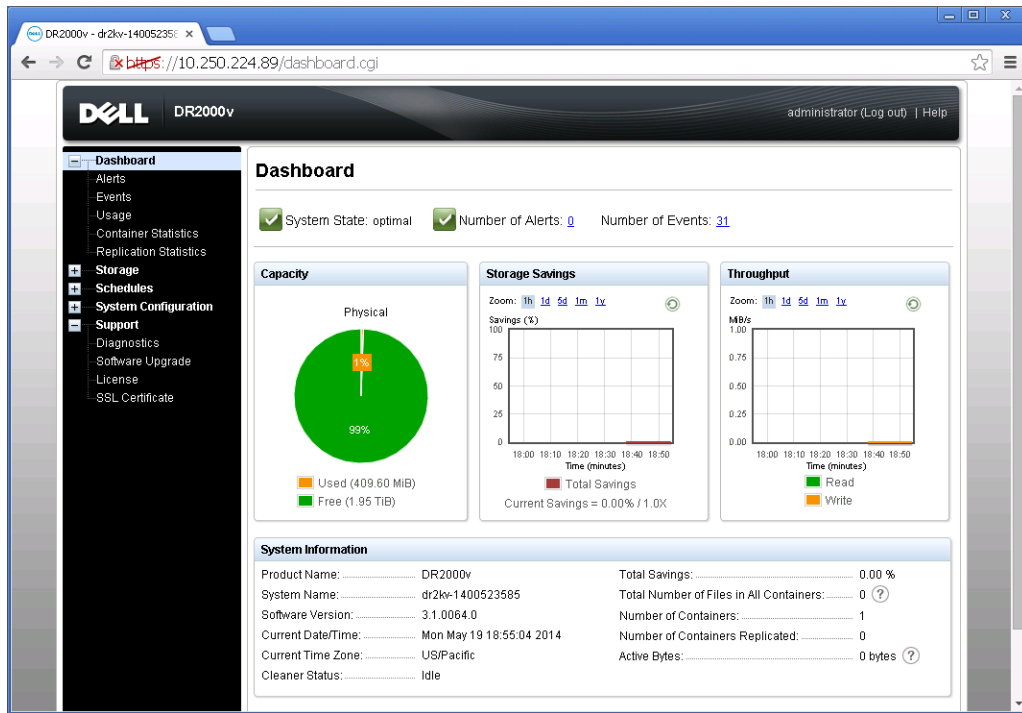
DR2000v - dr2kv-14005235 ×

https://10.250.224.89/dashboard.cgi

DELL DR2000v

administrator (Log out) | Help

Dashboard
Alerts
Events
Usage
Container Statistics
Replication Statistics
Storage
Schedules
System Configuration
Support
Diagnostics
Software Upgrade
License
SSL Certificate

Dashboard

System State: optimal
Number of Alerts: 0
Number of Events: 31

Capacity

Physical

1%

99%

Used (409.60 MiB)
Free (1.95 TiB)

Storage Savings

Zoom: 1h 1d 5d 1m 1y

Savings (%)
100
75
50
25
0
18:00 18:10 18:20 18:30 18:40 18:50
Time (minutes)

Total Savings

Current Savings = 0.00% / 1.0X

Throughput

Zoom: 1h 1d 5d 1m 1y

MiB/s
1.00
0.75
0.50
0.25
0.00
18:00 18:10 18:20 18:30 18:40 18:50
Time (minutes)

Read
Write

System Information

| | | | |
|---|---|---|---|
| Product Name: | DR2000v | Total Savings: | 0.00 % |
| System Name: | dr2kv-1400523585 | Total Number of Files in All Containers: | 0 ? |
| Software Version: | 3.1.0064.0 | Number of Containers: | 1 |
| Current Date/Time: | Mon May 19 18:55:04 2014 | Number of Containers Replicated: | 0 |
| Current Time Zone: | US/Pacific | Active Bytes: | 0 bytes ? |
| Cleaner Status: | Idle | | |